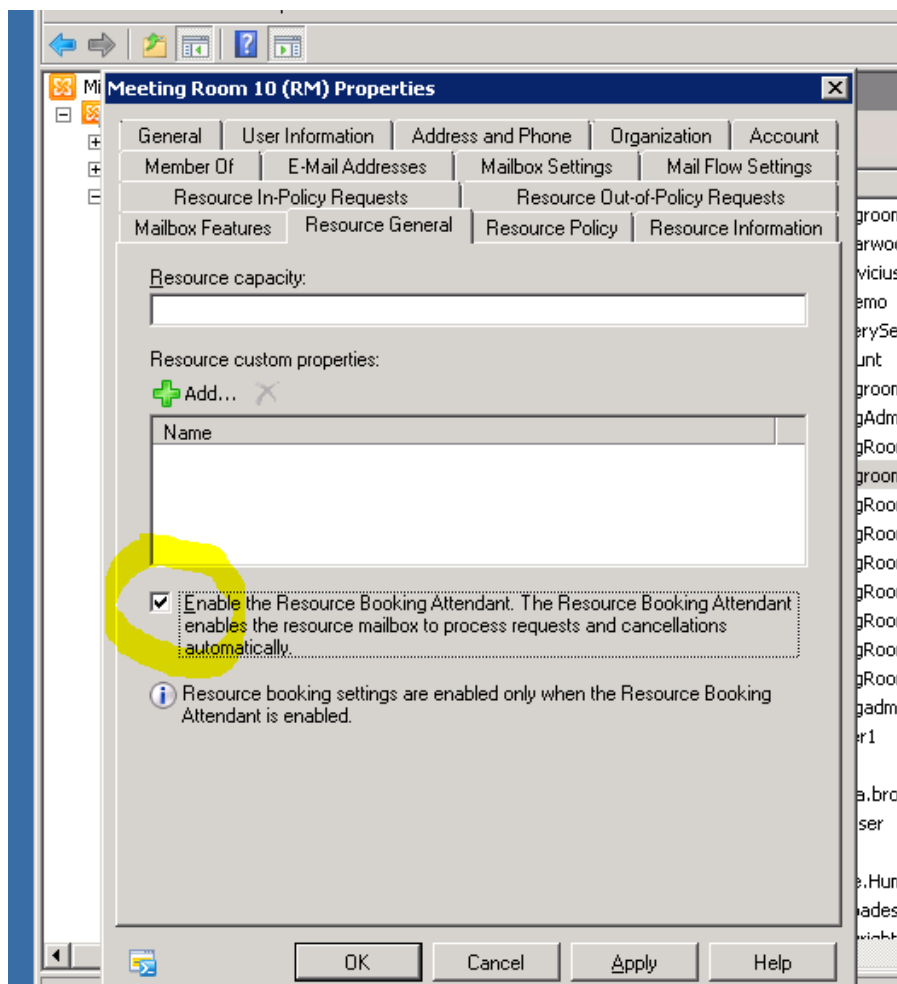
Mi

Meeting Room 10 (RM) Properties

General | User Information | Address and Phone | Organization | Account
Member Of | E-Mail Addresses | Mailbox Settings | Mail Flow Settings
Resource In-Policy Requests | Resource Out-of-Policy Requests
Mailbox Features | Resource General | Resource Policy | Resource Information

Resource capacity:

Resource custom properties:

Add...

Name

Enable the Resource Booking Attendant. The Resource Booking Attendant enables the resource mailbox to process requests and cancellations automatically.

Resource booking settings are enabled only when the Resource Booking Attendant is enabled.

OK | Cancel | Apply | Help

groon
arwoo
vicius
emo
erySe
unt
groon
gAdm
gRoon
groon
gRoo
gRoo
gRoo
gRoo
gRoo
gRoo
gRoo
gadm
er1
a.bro
ser
e.Hun
bades
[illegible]